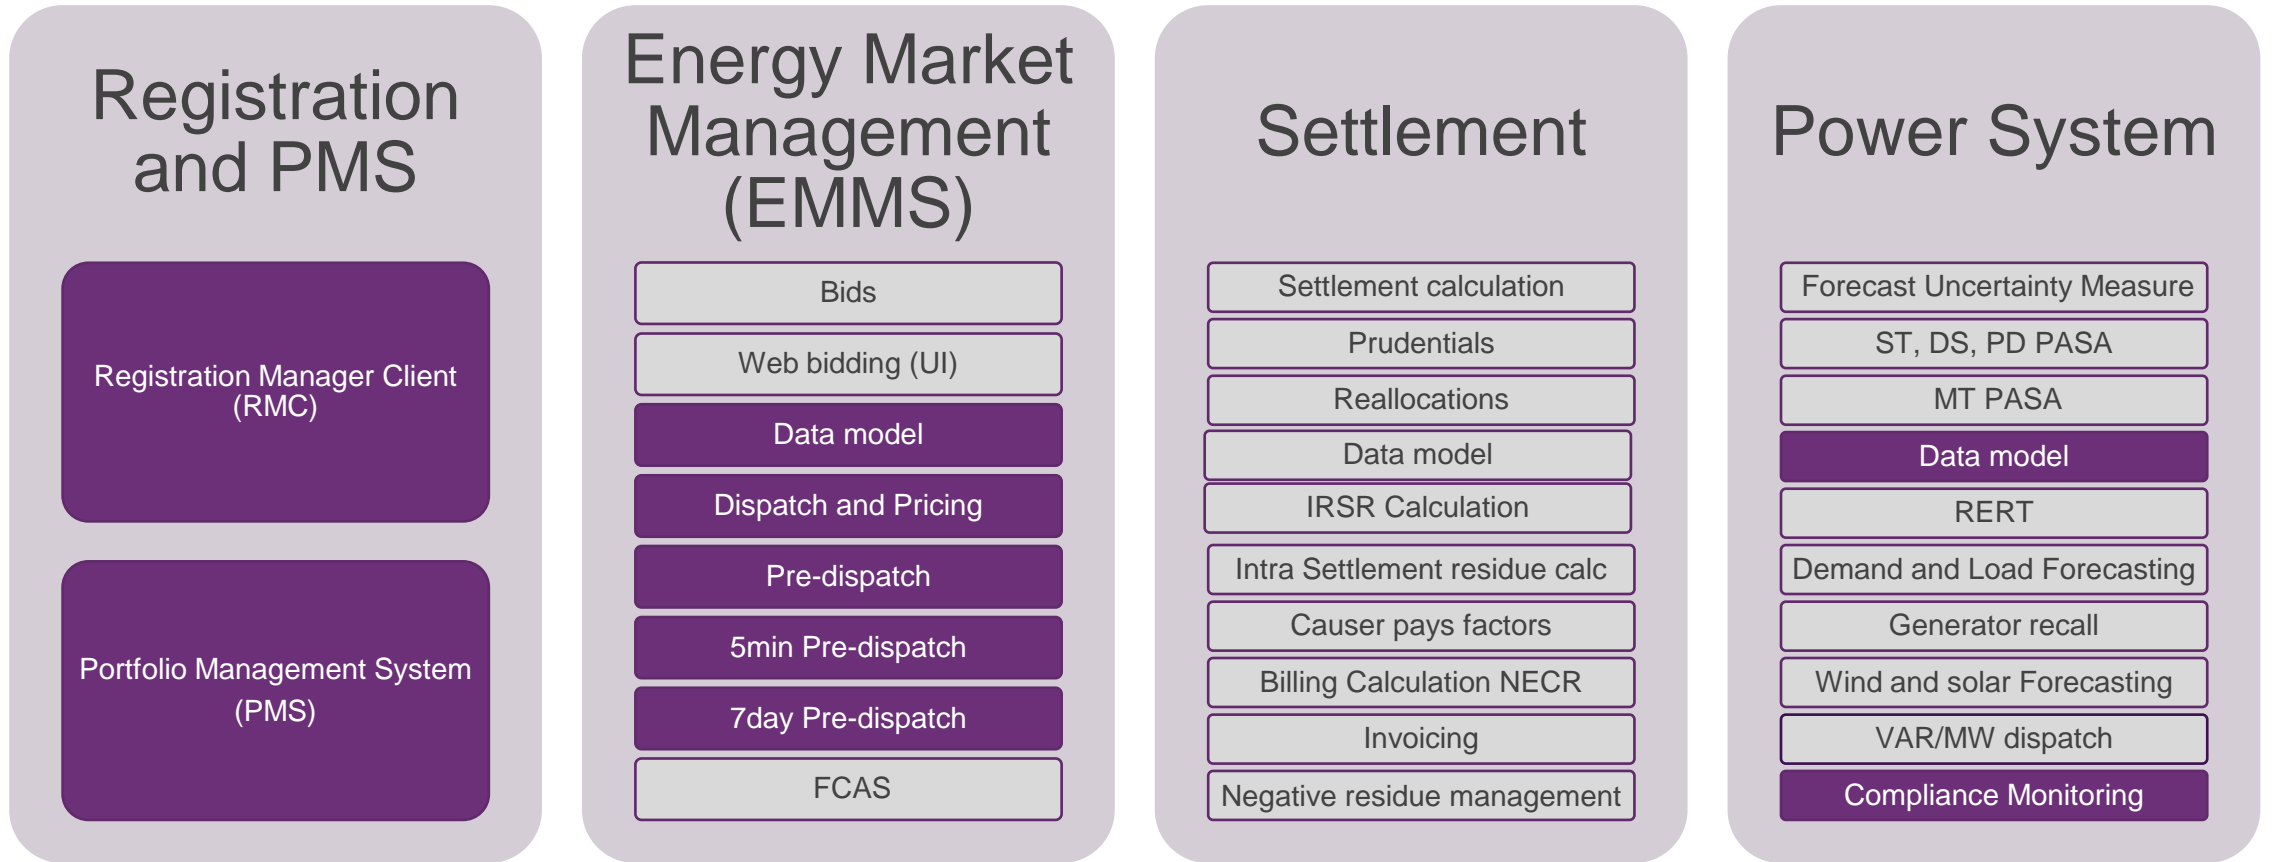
Registration and PMS

Registration Manager Client (RMC)

Portfolio Management System (PMS)

Energy Market Management (EMMS)

Bids

Web bidding (UI)

Data model

Dispatch and Pricing

Pre-dispatch

5min Pre-dispatch

7day Pre-dispatch

FCAS

Settlement

Settlement calculation

Prudentials

Reallocations

Data model

IRSR Calculation

Intra Settlement residue calc

Causer pays factors

Billing Calculation NECR

Invoicing

Negative residue management

Power System

Forecast Uncertainty Measure

ST, DS, PD PASA

MT PASA

Data model

RERT

Demand and Load Forecasting

Generator recall

Wind and solar Forecasting

VAR/MW dispatch

Compliance Monitoring